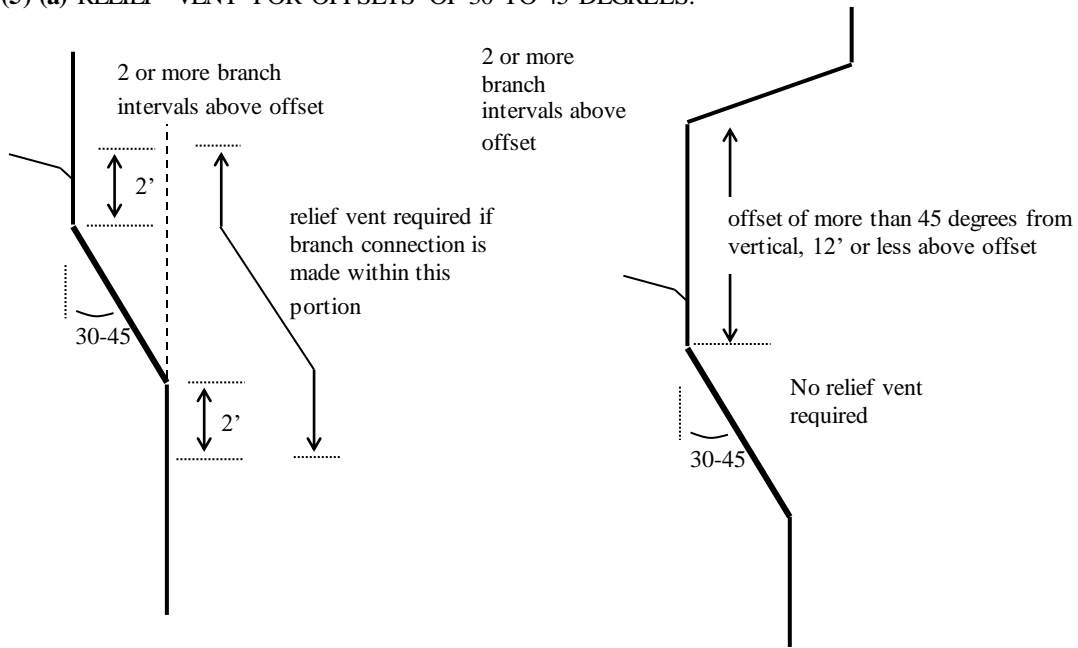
(3) (a) RELIEF VENT FOR OFFSETS OF 30 TO 45 DEGREES.

2 or more branch intervals above offset

2'

relief vent required if branch connection is made within this portion

30-45

2'

2 or more branch intervals above offset

offset of more than 45 degrees from vertical, 12' or less above offset

No relief vent required

30-45